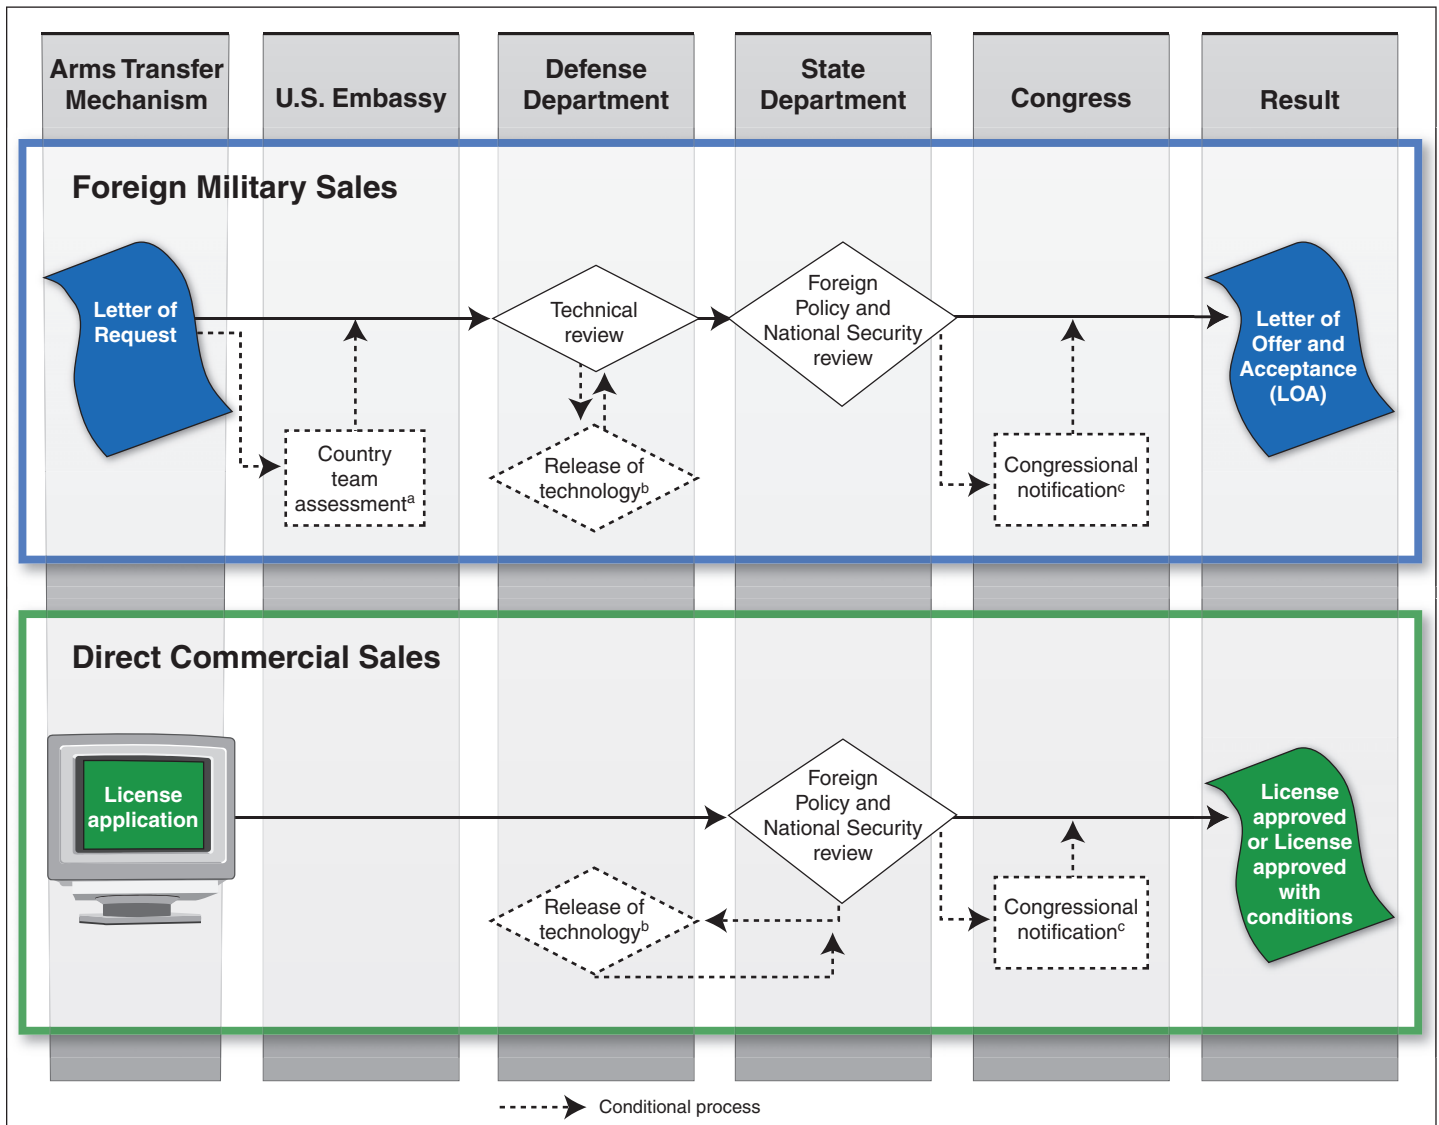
Arms Transfer Mechanism

U.S. Embassy

Defense Department

State Department

Congress

Result

Foreign Military Sales

Letter of Request

Country team assessment$^a$

Technical review

Release of technology$^b$

Foreign Policy and National Security review

Congressional notification$^c$

Letter of Offer and Acceptance (LOA)

Direct Commercial Sales

License application

Release of technology$^b$

Foreign Policy and National Security review

Congressional notification$^c$

License approved or License approved with conditions

Conditional process